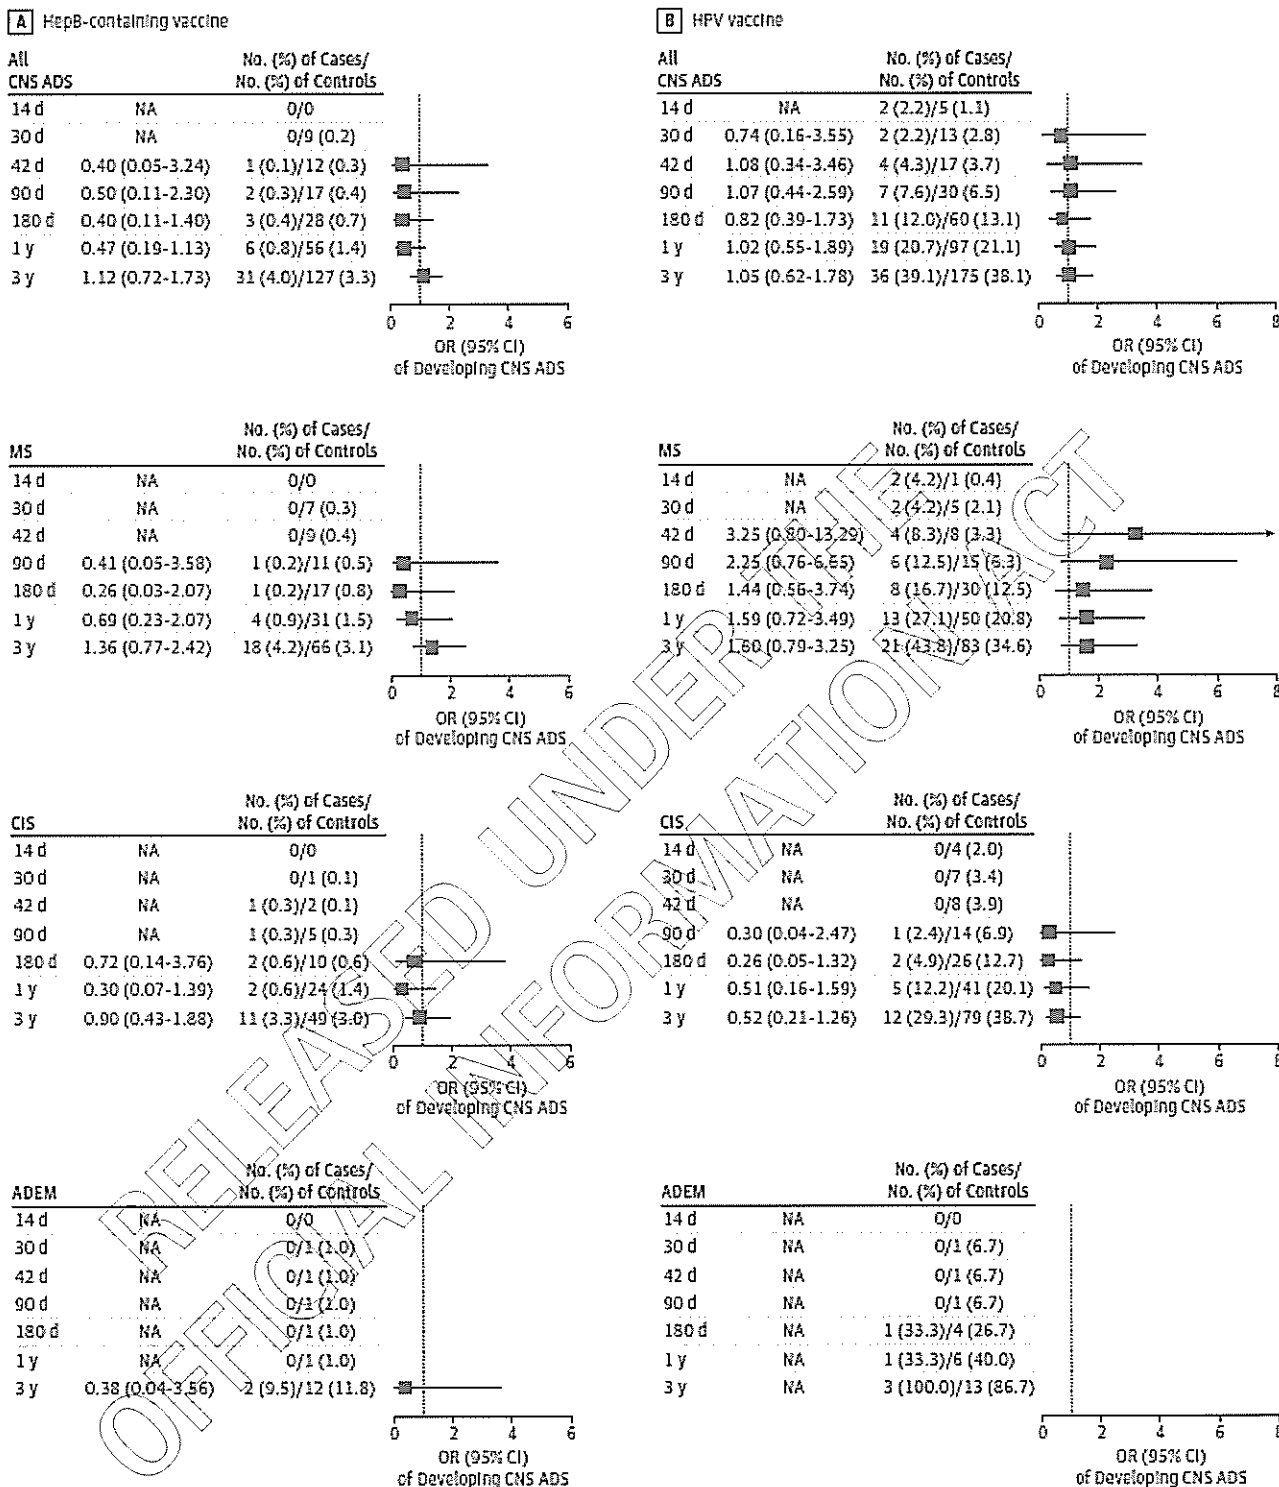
A HepB-containing vaccine

| All CNS ADS | | No. (%) of Cases/ No. (%) of Controls |
|---|---|---|
| 14 d | NA | 0/0 |
| 30 d | NA | 0/9 (0.2) |
| 42 d | 0.40 (0.05-3.24) | 1 (0.1)/12 (0.3) |
| 90 d | 0.50 (0.11-2.30) | 2 (0.3)/17 (0.4) |
| 180 d | 0.40 (0.11-1.40) | 3 (0.4)/28 (0.7) |
| 1 y | 0.47 (0.19-1.13) | 6 (0.8)/56 (1.4) |
| 3 y | 1.12 (0.72-1.73) | 31 (4.0)/127 (3.3) |

0 2 4 6
OR (95% CI) of Developing CNS ADS

| MS | | No. (%) of Cases/ No. (%) of Controls |
|---|---|---|
| 14 d | NA | 0/0 |
| 30 d | NA | 0/7 (0.3) |
| 42 d | NA | 0/9 (0.4) |
| 90 d | 0.41 (0.05-3.58) | 1 (0.2)/11 (0.5) |
| 180 d | 0.26 (0.03-2.07) | 1 (0.2)/17 (0.8) |
| 1 y | 0.69 (0.23-2.07) | 4 (0.9)/31 (1.5) |
| 3 y | 1.36 (0.77-2.42) | 18 (4.2)/66 (3.1) |

0 2 4 6
OR (95% CI) of Developing CNS ADS

| CIS | | No. (%) of Cases/ No. (%) of Controls |
|---|---|---|
| 14 d | NA | 0/0 |
| 30 d | NA | 0/1 (0.1) |
| 42 d | NA | 1 (0.3)/2 (0.1) |
| 90 d | NA | 1 (0.3)/5 (0.3) |
| 180 d | 0.72 (0.14-3.76) | 2 (0.6)/10 (0.6) |
| 1 y | 0.30 (0.07-1.39) | 2 (0.6)/24 (1.4) |
| 3 y | 0.90 (0.43-1.88) | 11 (3.3)/49 (3.0) |

0 2 4 6
OR (95% CI) of Developing CNS ADS

| ADEM | | No. (%) of Cases/ No. (%) of Controls |
|---|---|---|
| 14 d | NA | 0/0 |
| 30 d | NA | 0/1 (1.0) |
| 42 d | NA | 0/1 (1.0) |
| 90 d | NA | 0/1 (1.0) |
| 180 d | NA | 0/1 (1.0) |
| 1 y | NA | 0/1 (1.0) |
| 3 y | 0.38 (0.04-3.56) | 2 (9.5)/12 (11.8) |

0 2 4 6
OR (95% CI) of Developing CNS ADS

B HPV vaccine

| All CNS ADS | | No. (%) of Cases/ No. (%) of Controls |
|---|---|---|
| 14 d | NA | 2 (2.2)/5 (1.1) |
| 30 d | 0.74 (0.16-3.55) | 2 (2.2)/13 (2.8) |
| 42 d | 1.08 (0.34-3.46) | 4 (4.3)/17 (3.7) |
| 90 d | 1.07 (0.44-2.59) | 7 (7.6)/30 (6.5) |
| 180 d | 0.82 (0.39-1.73) | 11 (12.0)/60 (13.1) |
| 1 y | 1.02 (0.55-1.89) | 19 (20.7)/97 (21.1) |
| 3 y | 1.05 (0.62-1.78) | 36 (39.1)/175 (38.1) |

0 2 4 6 8
OR (95% CI) of Developing CNS ADS

| MS | | No. (%) of Cases/ No. (%) of Controls |
|---|---|---|
| 14 d | NA | 2 (4.2)/1 (0.4) |
| 30 d | NA | 2 (4.2)/5 (2.1) |
| 42 d | 3.25 (0.80-13.29) | 4 (8.3)/8 (3.3) |
| 90 d | 2.25 (0.76-6.65) | 6 (12.5)/15 (6.3) |
| 180 d | 1.44 (0.56-3.74) | 8 (16.7)/30 (12.5) |
| 1 y | 1.59 (0.72-3.49) | 13 (27.1)/50 (20.8) |
| 3 y | 1.60 (0.79-3.25) | 21 (43.8)/83 (34.6) |

0 2 4 6 8
OR (95% CI) of Developing CNS ADS

| CIS | | No. (%) of Cases/ No. (%) of Controls |
|---|---|---|
| 14 d | NA | 0/4 (2.0) |
| 30 d | NA | 0/7 (3.4) |
| 42 d | NA | 0/8 (3.9) |
| 90 d | 0.30 (0.04-2.47) | 1 (2.4)/14 (6.9) |
| 180 d | 0.26 (0.05-1.32) | 2 (4.9)/26 (12.7) |
| 1 y | 0.51 (0.16-1.59) | 5 (12.2)/41 (20.1) |
| 3 y | 0.52 (0.21-1.26) | 12 (29.3)/79 (38.7) |

0 2 4 6 8
OR (95% CI) of Developing CNS ADS

| ADEM | | No. (%) of Cases/ No. (%) of Controls |
|---|---|---|
| 14 d | NA | 0/0 |
| 30 d | NA | 0/1 (6.7) |
| 42 d | NA | 0/1 (6.7) |
| 90 d | NA | 0/1 (6.7) |
| 180 d | NA | 1 (33.3)/4 (26.7) |
| 1 y | NA | 1 (33.3)/6 (40.0) |
| 3 y | NA | 3 (100.0)/13 (86.7) |

0 2 4 6 8
OR (95% CI) of Developing CNS ADS

RELEASED UNDER THE OFFICIAL INFORMATION ACT